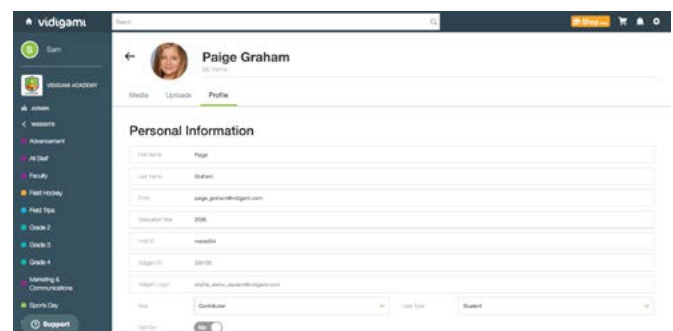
vidigami

Search

Shop

S Sam

VIDIGAMI ACADEMY

ADMIN

MEMBERS

Advancement

All Staff

Faculty

Field Hockey

Field Trips

Grade 2

Grade 3

Grade 4

Marketing & Communications

Sports Day

Support

←

Paige Graham

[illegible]

Media Uploads Profile

Personal Information

| First Name | Paige |
|---|---|
| Last Name | Graham |
| Email | paige_graham@vidigami.com |
| Graduation Year | 2026 |
| Field ID | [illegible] |
| Vidigami ID | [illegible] |
| Vidigami Login | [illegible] |
| Role | Contributor |
| User Type | Student |
| Opt Out | No |